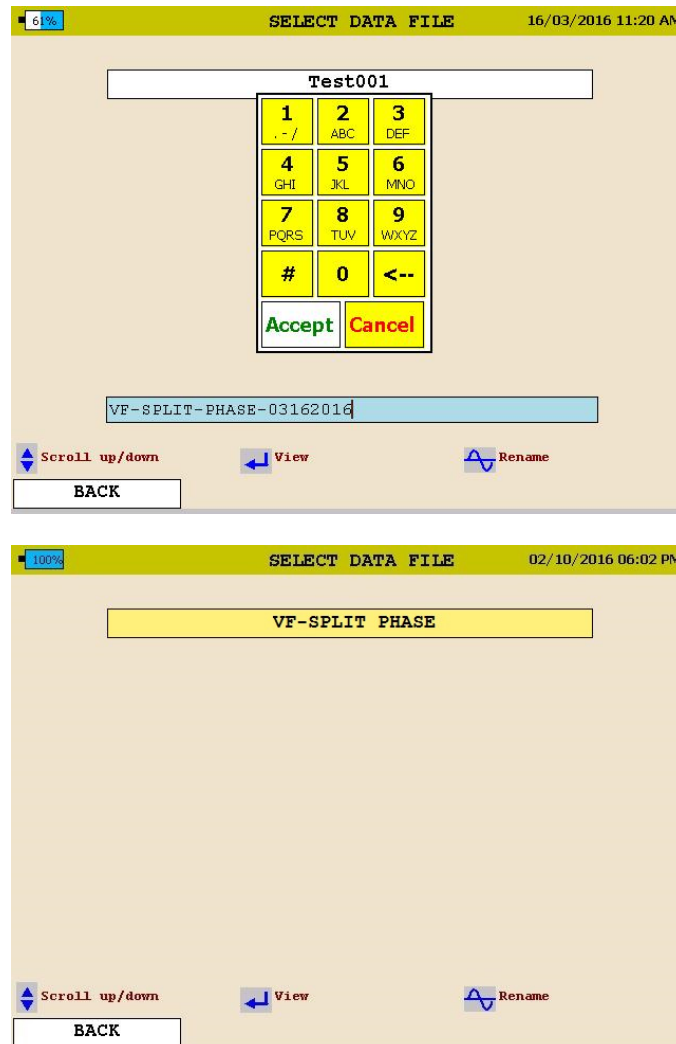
61% SELECT DATA FILE 16/03/2016 11:20 AM

Test001

| 1 .-/ | 2 ABC | 3 DEF |
|---|---|---|
| 4 GHI | 5 JKL | 6 MNO |
| 7 PQRS | 8 TUV | 9 WXYZ |
| # | 0 | <-- |

Accept Cancel

VF-SPLIT-PHASE-03162016

Scroll up/down View Rename

BACK

100% SELECT DATA FILE 02/10/2016 06:02 PM

VF-SPLIT PHASE

Scroll up/down View Rename

BACK